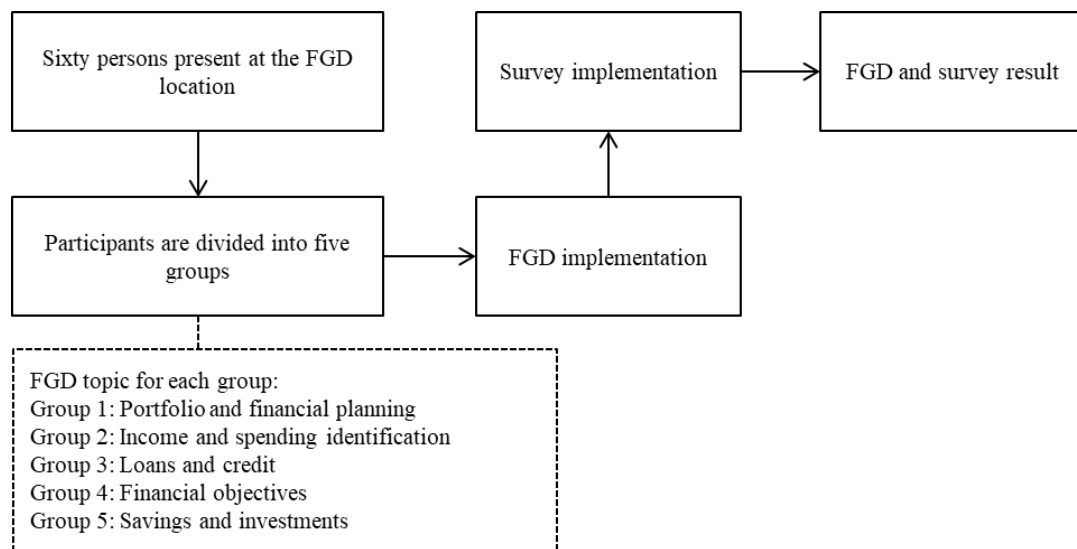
Sixty persons present at the FGD location

Participants are divided into five groups

FGD topic for each group:
Group 1: Portfolio and financial planning
Group 2: Income and spending identification
Group 3: Loans and credit
Group 4: Financial objectives
Group 5: Savings and investments

FGD implementation

Survey implementation

FGD and survey result